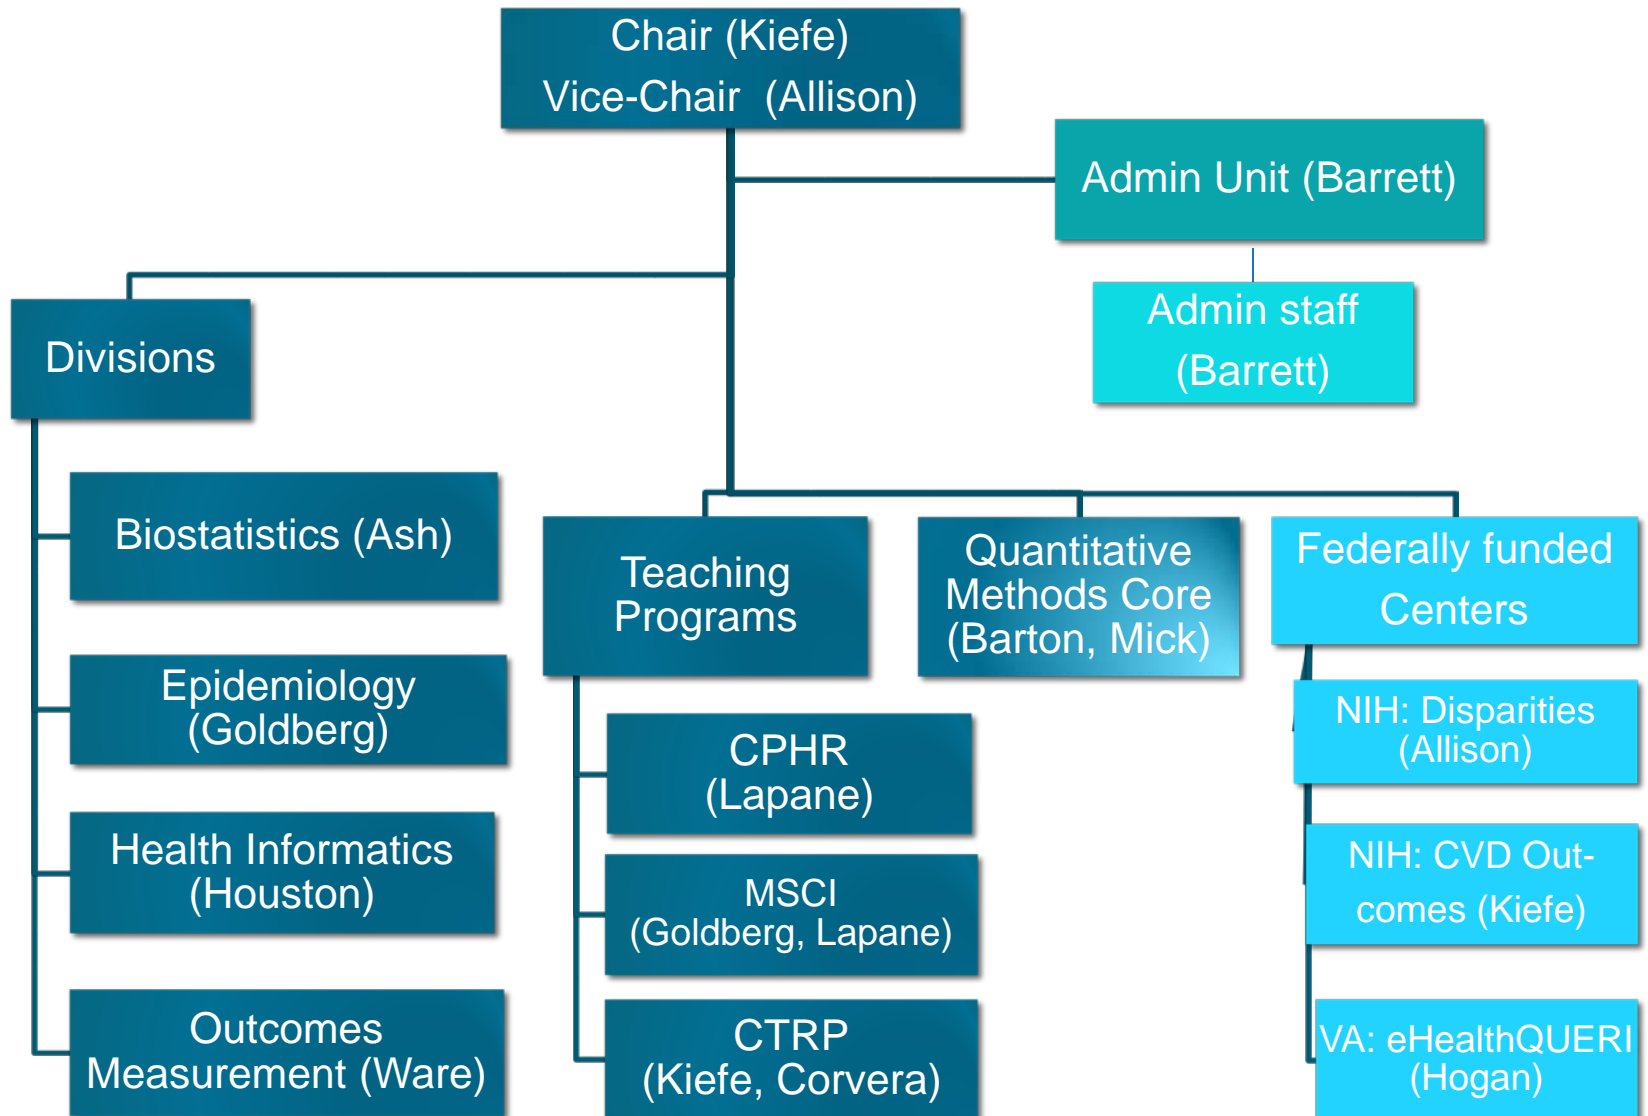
Chair (Kiefe)
Vice-Chair (Allison)

Admin Unit (Barrett)

Admin staff (Barrett)

Divisions

Biostatistics (Ash)

Epidemiology (Goldberg)

Health Informatics (Houston)

Outcomes Measurement (Ware)

Teaching Programs

CPHR (Lapane)

MSCI (Goldberg, Lapane)

CTRP (Kiefe, Corvera)

Quantitative Methods Core (Barton, Mick)

Federally funded Centers

NIH: Disparities (Allison)

NIH: CVD Outcomes (Kiefe)

VA: eHealthQUERI (Hogan)